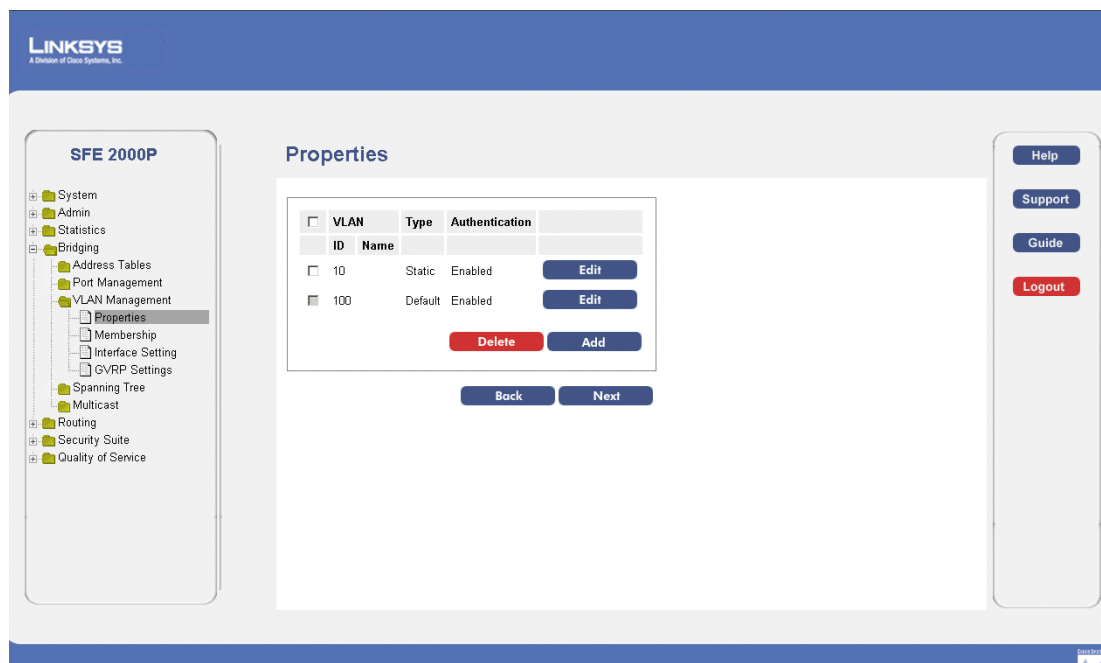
LINKSYS
A Division of Cisco Systems, Inc.

SFE 2000P

System
Admin
Statistics
Bridging
Address Tables
Port Management
VLAN Management
Properties
Membership
Interface Setting
GVRP Settings
Spanning Tree
Multicast
Routing
Security Suite
Quality of Service

Properties

| | VLAN | | Type | Authentication | |
|---|---|---|---|---|---|
| | ID | Name | | | |
| | 10 | | Static | Enabled | Edit |
| | 100 | | Default | Enabled | Edit |

Delete
Add

Back
Next

Help
Support
Guide
Logout